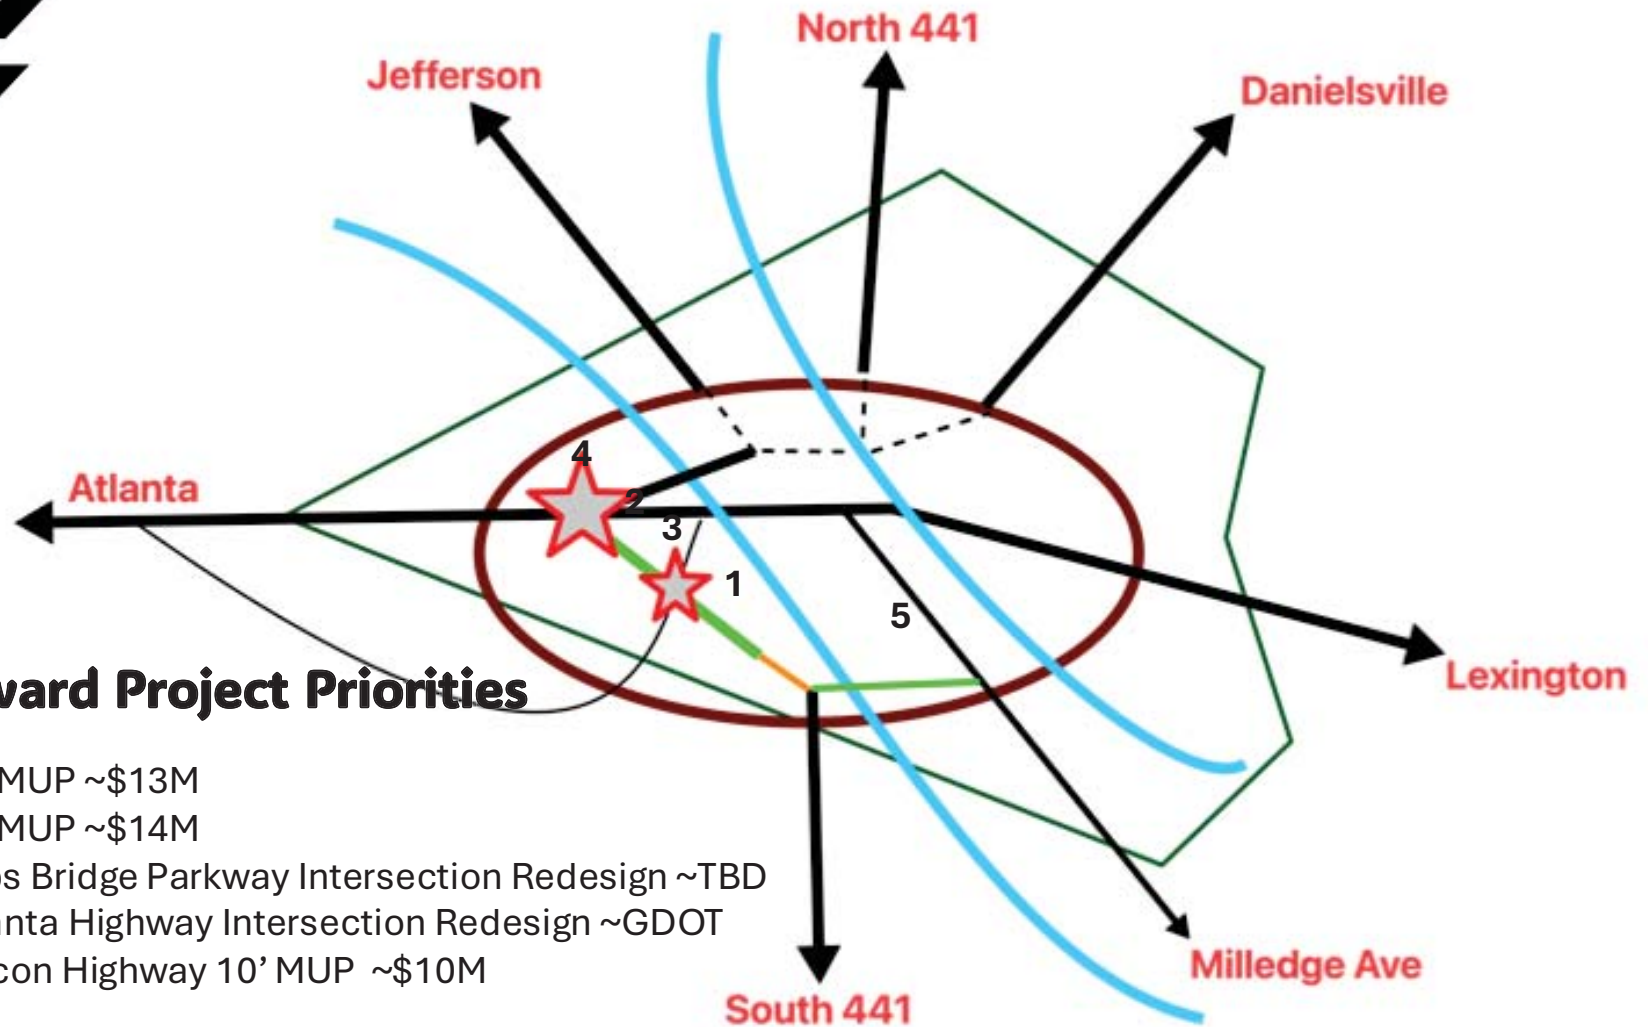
North 441
Jefferson
Danielsville
Atlanta
4
2
3
1
5
Lexington
vard Project Priorities
MUP ~$13M
MUP ~$14M
s Bridge Parkway Intersection Redesign ~TBD
nta Highway Intersection Redesign ~GDOT
con Highway 10' MUP ~$10M
Milledge Ave
South 441